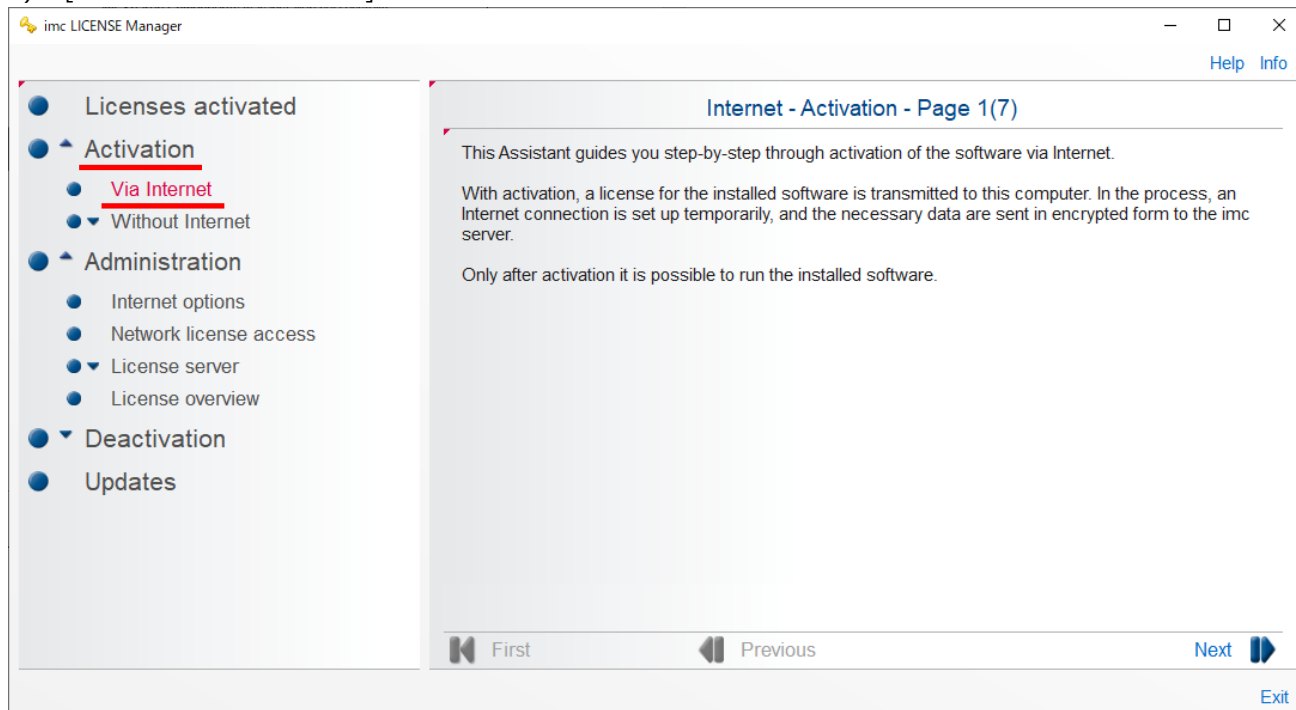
imc LICENSE Manager

Help Info

Licenses activated
Activation
Via Internet
Without Internet
Administration
Internet options
Network license access
License server
License overview
Deactivation
Updates

Internet - Activation - Page 1(7)

This Assistant guides you step-by-step through activation of the software via Internet.

With activation, a license for the installed software is transmitted to this computer. In the process, an Internet connection is set up temporarily, and the necessary data are sent in encrypted form to the imc server.

Only after activation it is possible to run the installed software.

First Previous Next

Exit